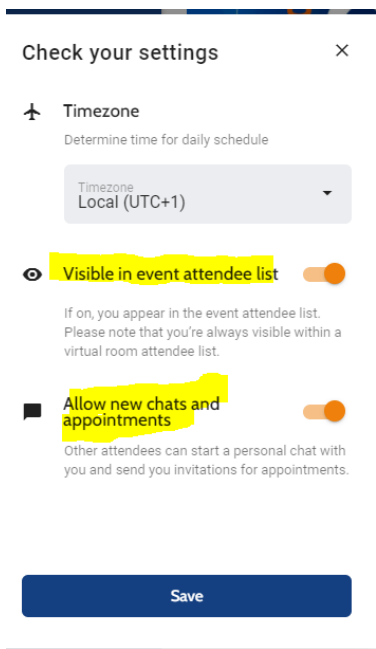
Check your settings

×

Timezone

Determine time for daily schedule

Timezone
Local (UTC+1)

Visible in event attendee list

If on, you appear in the event attendee list. Please note that you're always visible within a virtual room attendee list.

Allow new chats and appointments

Other attendees can start a personal chat with you and send you invitations for appointments.

Save